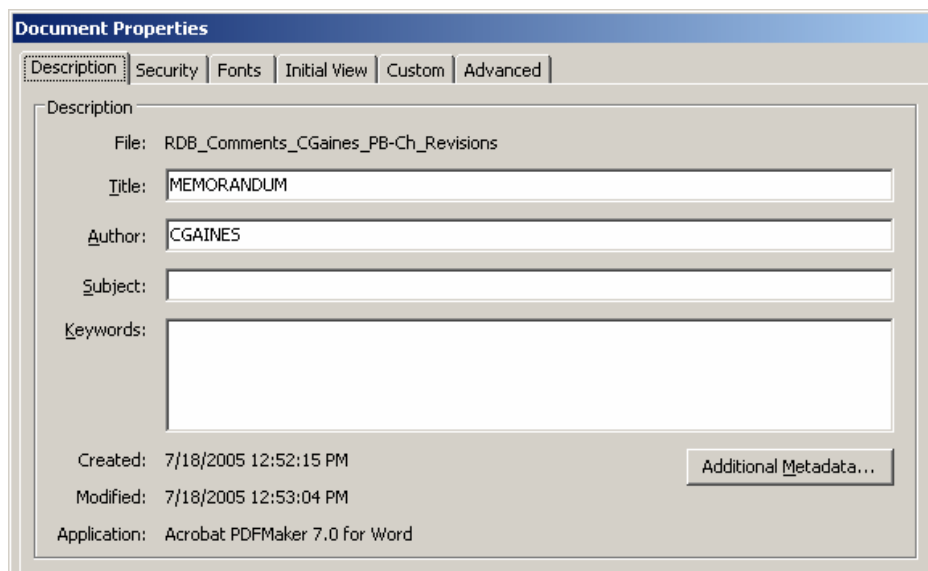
Document Properties

Description | Security | Fonts | Initial View | Custom | Advanced

Description

File: RDB_Comments_CGaines_PB-Ch_Revisions

Title: MEMORANDUM

Author: CGAINES

Subject:

Keywords:

Created: 7/18/2005 12:52:15 PM

Modified: 7/18/2005 12:53:04 PM

Application: Acrobat PDFMaker 7.0 for Word

Additional Metadata...